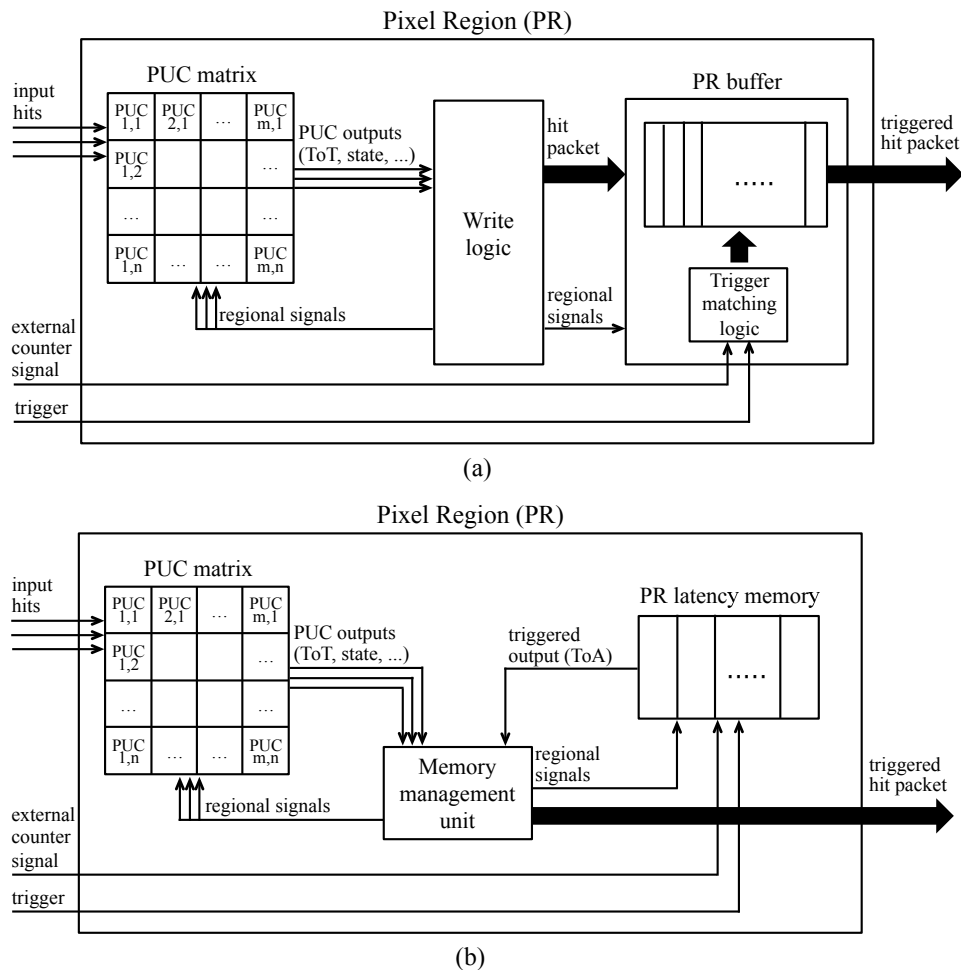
Pixel Region (PR)

input hits

PUC matrix

| PUC 1,1 | PUC 2,1 | … | PUC m,1 |
|---|---|---|---|
| PUC 1,2 | | | … |
| … | | | … |
| PUC 1,n | … | … | PUC m,n |

PUC outputs (ToT, state, ...)

hit packet

Write logic

PR buffer

.....

Trigger matching logic

triggered hit packet

regional signals

regional signals

external counter signal

trigger

(a)

Pixel Region (PR)

input hits

PUC matrix

| PUC 1,1 | PUC 2,1 | … | PUC m,1 |
|---|---|---|---|
| PUC 1,2 | | | … |
| … | | | … |
| PUC 1,n | … | … | PUC m,n |

PUC outputs (ToT, state, ...)

triggered output (ToA)

PR latency memory

.....

regional signals

Memory management unit

triggered hit packet

regional signals

external counter signal

trigger

(b)